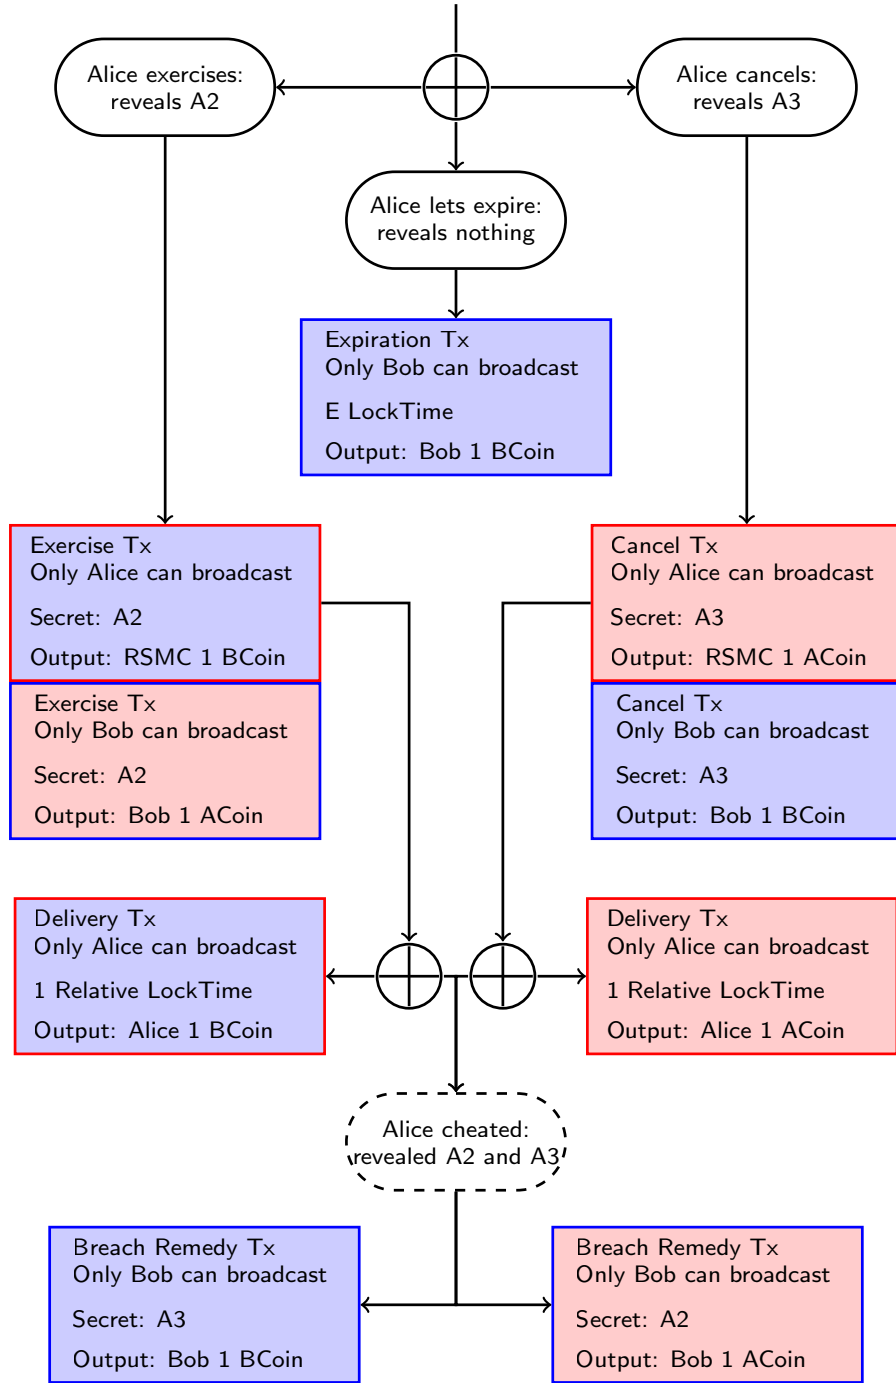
Alice exercises:
reveals A2

Alice cancels:
reveals A3

Alice lets expire:
reveals nothing

Expiration Tx
Only Bob can broadcast

E LockTime

Output: Bob 1 BCoin

Exercise Tx
Only Alice can broadcast

Secret: A2

Output: RSMC 1 BCoin

Exercise Tx
Only Bob can broadcast

Secret: A2

Output: Bob 1 ACoin

Cancel Tx
Only Alice can broadcast

Secret: A3

Output: RSMC 1 ACoin

Cancel Tx
Only Bob can broadcast

Secret: A3

Output: Bob 1 BCoin

Delivery Tx
Only Alice can broadcast

1 Relative LockTime

Output: Alice 1 BCoin

Delivery Tx
Only Alice can broadcast

1 Relative LockTime

Output: Alice 1 ACoin

Alice cheated:
revealed A2 and A3

Breach Remedy Tx
Only Bob can broadcast

Secret: A3

Output: Bob 1 BCoin

Breach Remedy Tx
Only Bob can broadcast

Secret: A2

Output: Bob 1 ACoin